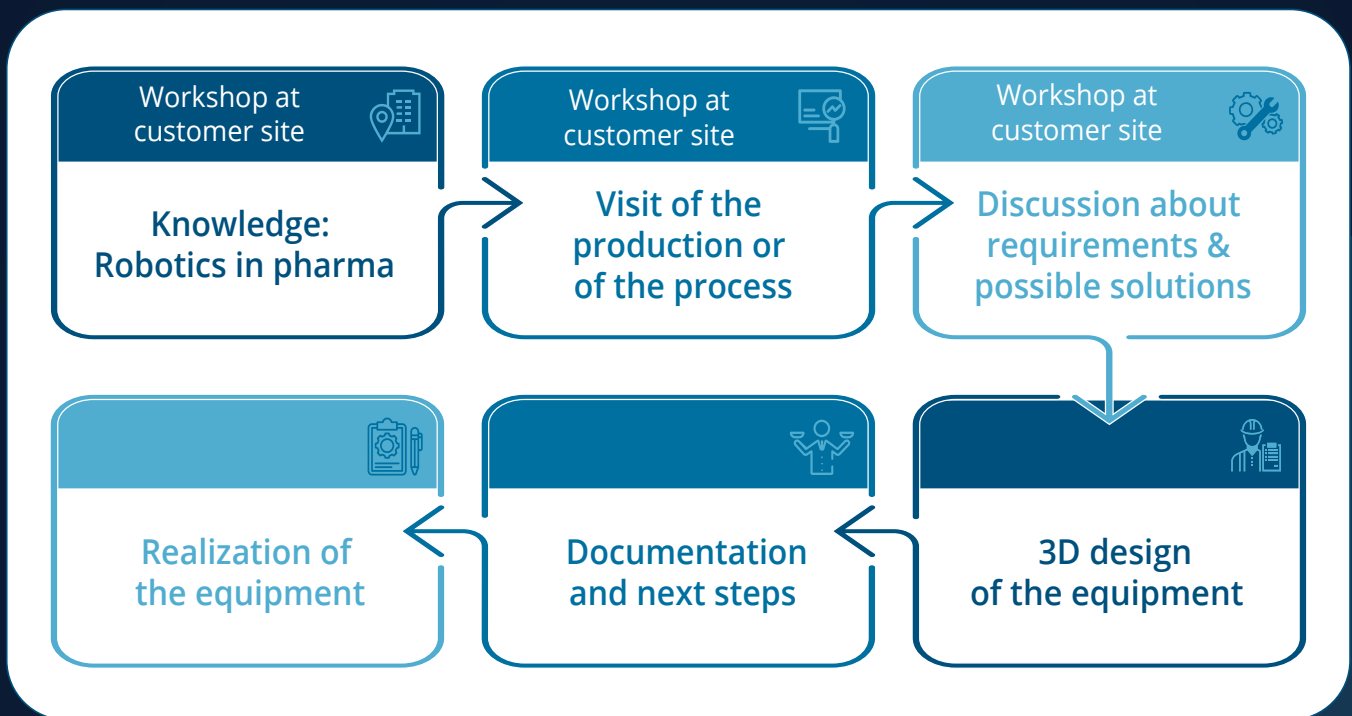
Workshop at customer site

Knowledge: Robotics in pharma

Workshop at customer site

Visit of the production or of the process

Workshop at customer site

Discussion about requirements & possible solutions

Realization of the equipment

Documentation and next steps

3D design of the equipment